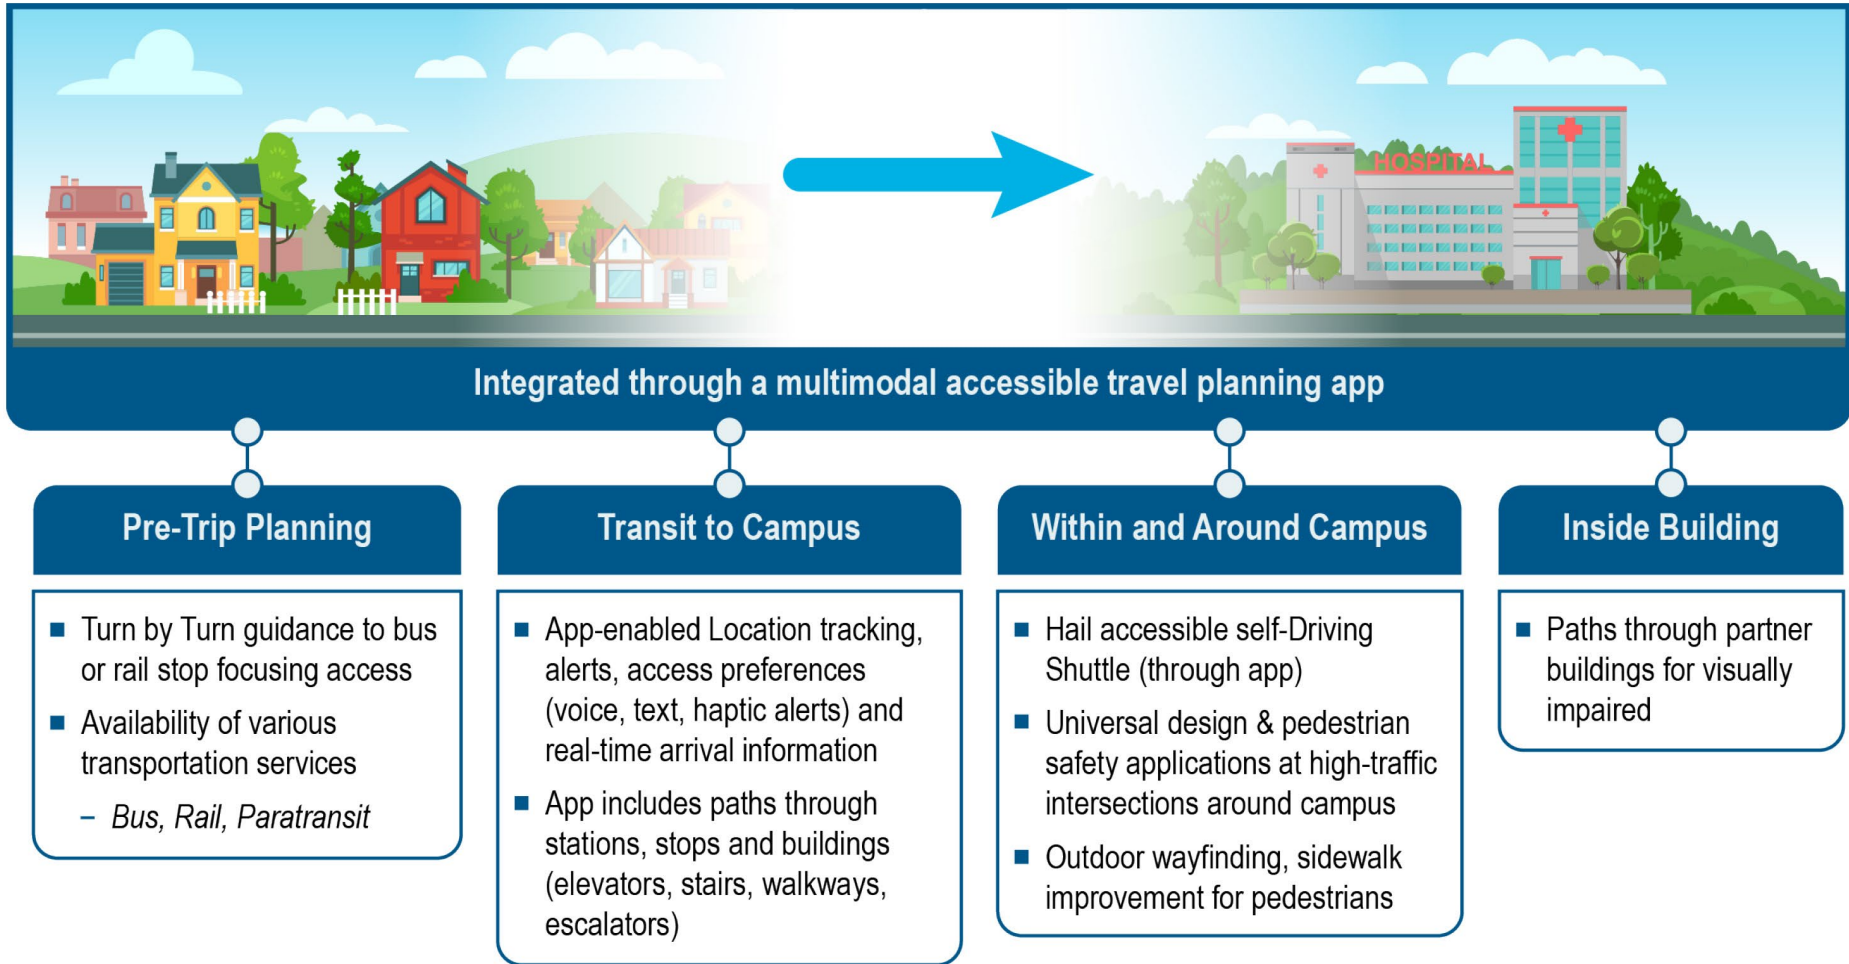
HOSPITAL

Integrated through a multimodal accessible travel planning app

Pre-Trip Planning

- Turn by Turn guidance to bus or rail stop focusing access
- Availability of various transportation services
  – Bus, Rail, Paratransit

Transit to Campus

- App-enabled Location tracking, alerts, access preferences (voice, text, haptic alerts) and real-time arrival information
- App includes paths through stations, stops and buildings (elevators, stairs, walkways, escalators)

Within and Around Campus

- Hail accessible self-Driving Shuttle (through app)
- Universal design & pedestrian safety applications at high-traffic intersections around campus
- Outdoor wayfinding, sidewalk improvement for pedestrians

Inside Building

- Paths through partner buildings for visually impaired